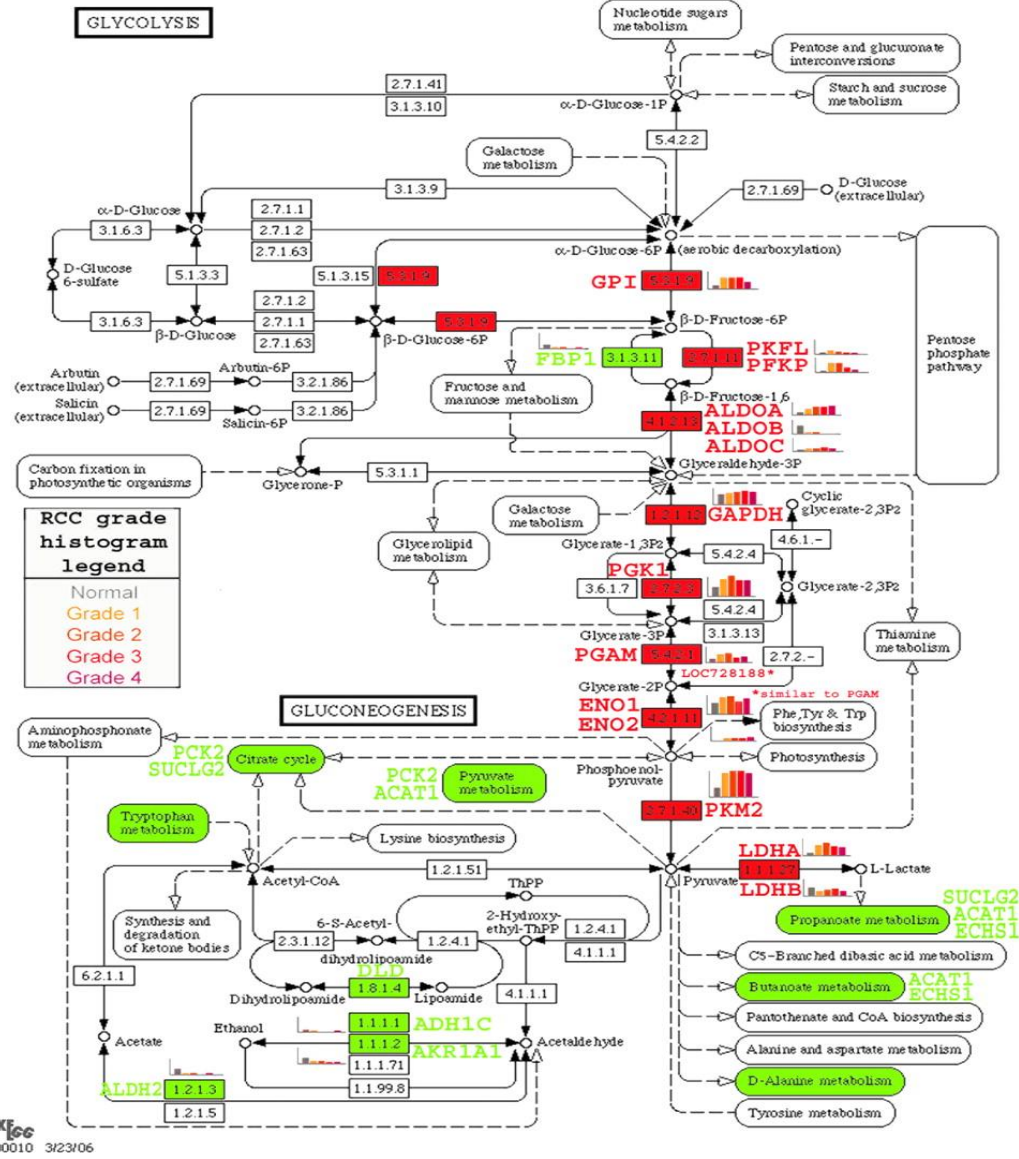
GLYCOLYSIS

Nucleotide sugars metabolism

Pentose and glucuronate interconversions

Starch and sucrose metabolism

2.7.1.41
3.1.3.10
α-D-Glucose-1P
5.4.2.2

Galactose metabolism

3.1.3.9
2.7.1.69
D-Glucose (extracellular)

α-D-Glucose
3.1.6.3
2.7.1.1
2.7.1.2
2.7.1.63
α-D-Glucose-6P (aerobic decarboxylation)

D-Glucose 6-sulfate
5.1.3.3
5.1.3.15
5.3.1.9
GPI 5.3.1.9

Pentose phosphate pathway

3.1.6.3
β-D-Glucose
2.7.1.2
2.7.1.1
2.7.1.63
β-D-Glucose-6P
5.3.1.9
β-D-Fructose-6P

FBP1 3.1.3.11
2.7.1.11 PKFL PFKP

Arbutin (extracellular)
2.7.1.69
Arbutin-6P
3.2.1.86
Salicin (extracellular)
2.7.1.69
Salicin-6P
3.2.1.86

Fructose and mannose metabolism

β-D-Fructose-1,6
4.1.2.13 ALDOA ALDOB ALDOC

Carbon fixation in photosynthetic organisms
Glycerone-P
5.3.1.1
Glyceraldehyde-3P

RCC grade histogram legend
Normal
Grade 1
Grade 2
Grade 3
Grade 4

Galactose metabolism
1.2.1.12 GAPDH
Cyclic glycerate-2,3P2
4.6.1.-

Glycerolipid metabolism
Glycerate-1,3P2
5.4.2.4
PGK1
3.6.1.7
2.7.2.3
Glycerate-2,3P2
5.4.2.4
Glycerate-3P
3.1.3.13
PGAM 5.4.2.1
2.7.2.-
LOC728188*
*similar to PGAM
Glycerate-2P

Thiamine metabolism

GLUCONEOGENESIS

ENO1
ENO2 4.2.1.11
Phe,Tyr & Trp biosynthesis

Aminophosphonate metabolism

PCK2
SUCLG2
Citrate cycle

PCK2
ACAT1
Pyruvate metabolism

Phosphoenol-pyruvate
Photosynthesis

2.7.1.40 PKM2

Tryptophan metabolism

Lysine biosynthesis

LDHA
1.1.1.27
LDHB
L-Lactate

Acetyl-CoA
1.2.1.51
Pyruvate

ThPP

SUCLG2
ACAT1
ECHS1
Propanoate metabolism

Synthesis and degradation of ketone bodies
6-S-Acetyl-dihydrolipoamide
2.3.1.12
1.2.4.1
2-Hydroxy-ethyl-ThPP
1.2.4.1
4.1.1.1

C5-Branched dibasic acid metabolism

6.2.1.1
DLD
Dihydrolipoamide
1.8.1.4
Lipoamide
4.1.1.1

Butanoate metabolism
ACAT1
ECHS1

Ethanol
1.1.1.1 ADH1C
1.1.1.2 AKR1A1
1.1.1.71
Acetaldehyde

Pantothenate and CoA biosynthesis

Acetate

Alanine and aspartate metabolism

1.1.99.8
ALDH2 1.2.1.3
1.2.1.5

D-Alanine metabolism

Tyrosine metabolism

KEGG
00010 3/23/06